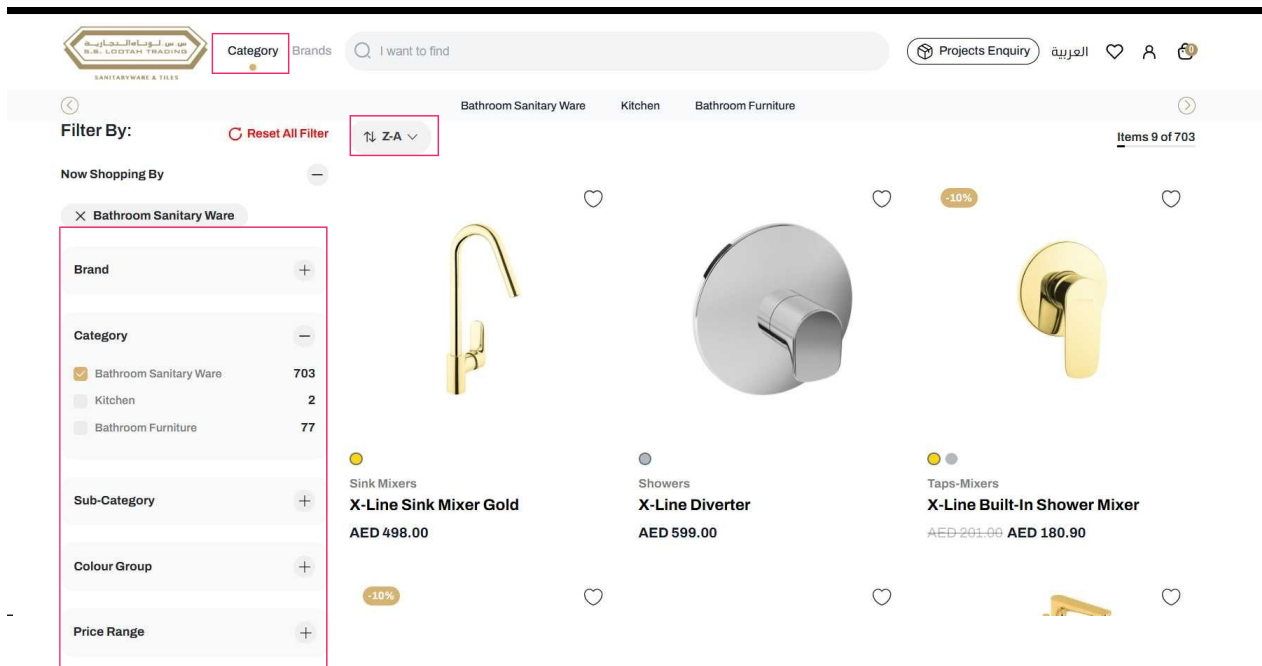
س. ب. لوتاه التجارية
S.B. LOOTAH TRADING
SANITARYWARE & TILES

Category Brands I want to find Projects Enquiry العربية 0

Bathroom Sanitary Ware Kitchen Bathroom Furniture

Filter By: Reset All Filter Z-A Items 9 of 703

Now Shopping By

Bathroom Sanitary Ware

Brand

Category

Bathroom Sanitary Ware 703
Kitchen 2
Bathroom Furniture 77

Sub-Category

Colour Group

Price Range

Sink Mixers
X-Line Sink Mixer Gold
AED 498.00

Showers
X-Line Diverter
AED 599.00

-10%
Taps-Mixers
X-Line Built-In Shower Mixer
AED 201.00 AED 180.90

-10%